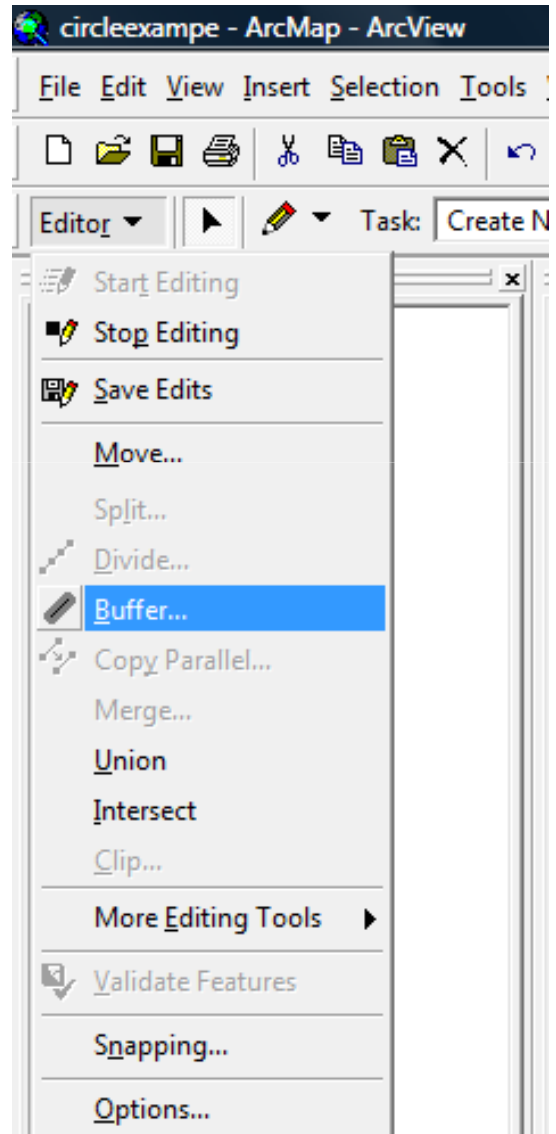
circleexampe - ArcMap - ArcView

File Edit View Insert Selection Tools

Editor ▾ Task: Create N

Start Editing
Stop Editing
Save Edits
Move...
Split...
Divide...
Buffer...
Copy Parallel...
Merge...
Union
Intersect
Clip...
More Editing Tools
Validate Features
Snapping...
Options...